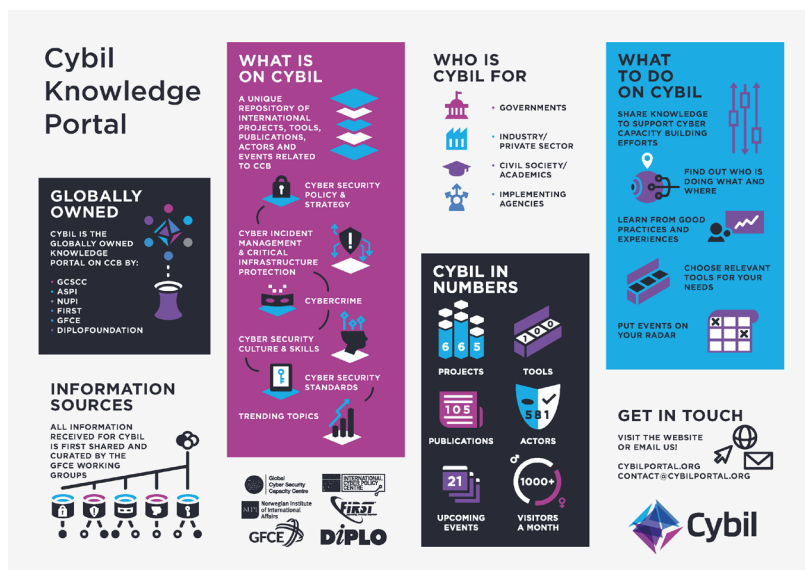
Cybil Knowledge Portal

GLOBALLY OWNED

CYBIL IS THE GLOBALLY OWNED KNOWLEDGE PORTAL ON CCB BY:

• GCSCC
• ASPI
• NUPI
• FIRST
• GFCE
• DIPLOFOUNDATION

INFORMATION SOURCES

ALL INFORMATION RECEIVED FOR CYBIL IS FIRST SHARED AND CURATED BY THE GFCE WORKING GROUPS

WHAT IS ON CYBIL

A UNIQUE REPOSITORY OF INTERNATIONAL PROJECTS, TOOLS, PUBLICATIONS, ACTORS AND EVENTS RELATED TO CCB

CYBER SECURITY POLICY & STRATEGY

CYBER INCIDENT MANAGEMENT & CRITICAL INFRASTRUCTURE PROTECTION

CYBERCRIME

CYBER SECURITY CULTURE & SKILLS

CYBER SECURITY STANDARDS

TRENDING TOPICS

Global Cyber Security Capacity Centre
INTERNATIONAL CYBER POLICY CENTRE
Norwegian Institute of International Affairs
FIRST
GFCE
DiPLO

WHO IS CYBIL FOR

• GOVERNMENTS
• INDUSTRY/ PRIVATE SECTOR
• CIVIL SOCIETY/ ACADEMICS
• IMPLEMENTING AGENCIES

CYBIL IN NUMBERS

6 6 5
PROJECTS

1 0 0
TOOLS

105
PUBLICATIONS

581
ACTORS

21
UPCOMING EVENTS

1000+
VISITORS A MONTH

WHAT TO DO ON CYBIL

SHARE KNOWLEDGE TO SUPPORT CYBER CAPACITY BUILDING EFFORTS

FIND OUT WHO IS DOING WHAT AND WHERE

LEARN FROM GOOD PRACTICES AND EXPERIENCES

CHOOSE RELEVANT TOOLS FOR YOUR NEEDS

PUT EVENTS ON YOUR RADAR

GET IN TOUCH

VISIT THE WEBSITE OR EMAIL US!

CYBILPORTAL.ORG
CONTACT@CYBILPORTAL.ORG

Cybil